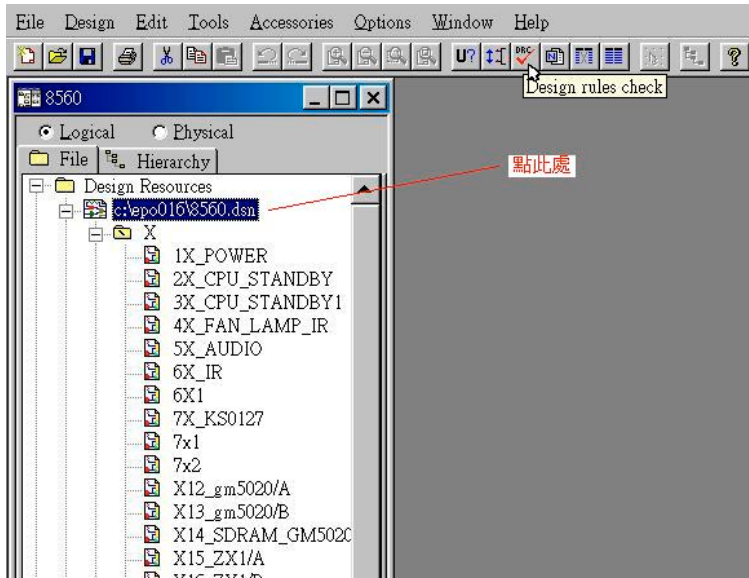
File Design Edit Tools Accessories Options Window Help

U? DRC

Design rules check

8560

Logical Physical

File Hierarchy

Design Resources

c:\epo016\8560.dsn

點此處

X

1X_POWER
2X_CPU_STANDBY
3X_CPU_STANDBY1
4X_FAN_LAMP_IR
5X_AUDIO
6X_IR
6X1
7X_KS0127
7x1
7x2
X12_gm5020/A
X13_gm5020/B
X14_SDRAM_GM502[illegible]
X15_ZX1/A
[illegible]